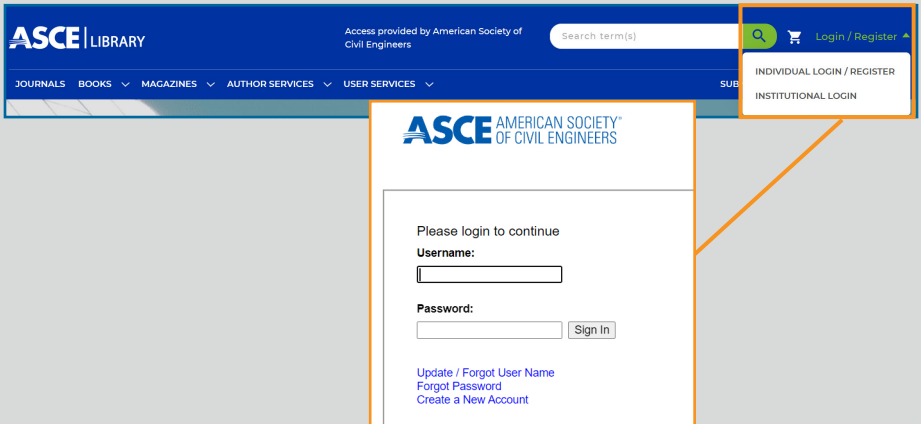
ASCE | LIBRARY

Access provided by American Society of Civil Engineers

Search term(s)

Login / Register

INDIVIDUAL LOGIN / REGISTER
INSTITUTIONAL LOGIN

JOURNALS BOOKS MAGAZINES AUTHOR SERVICES USER SERVICES SUB

ASCE AMERICAN SOCIETY OF CIVIL ENGINEERS

Please login to continue
Username:

Password:

Sign In

Update / Forgot User Name
Forgot Password
Create a New Account